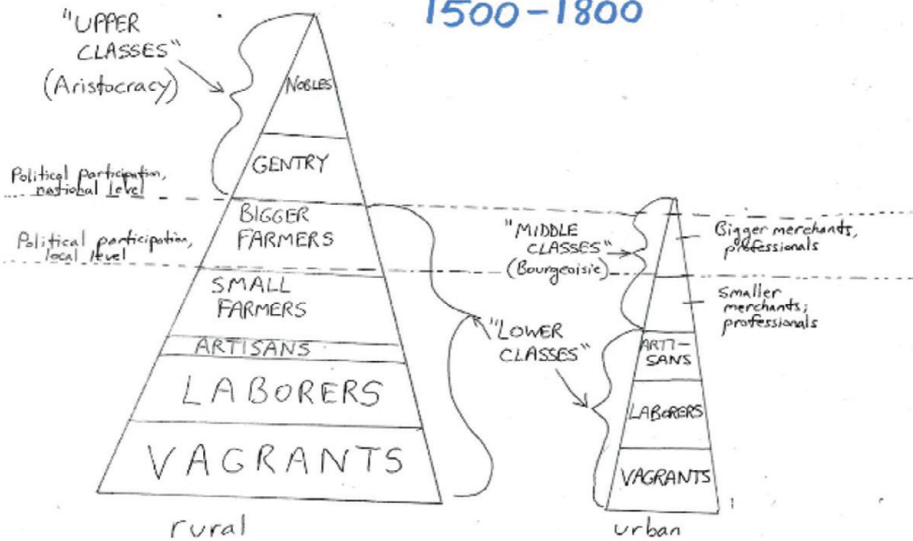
1500–1800

"UPPER CLASSES" (Aristocracy)

NOBLES

GENTRY

Political participation, national level

BIGGER FARMERS

Political participation, local level

SMALL FARMERS

ARTISANS

LABORERS

VAGRANTS

rural

"MIDDLE CLASSES" (Bourgeoisie)

Bigger merchants, professionals

Smaller merchants, professionals

"LOWER CLASSES"

ARTI-SANS

LABORERS

VAGRANTS

urban